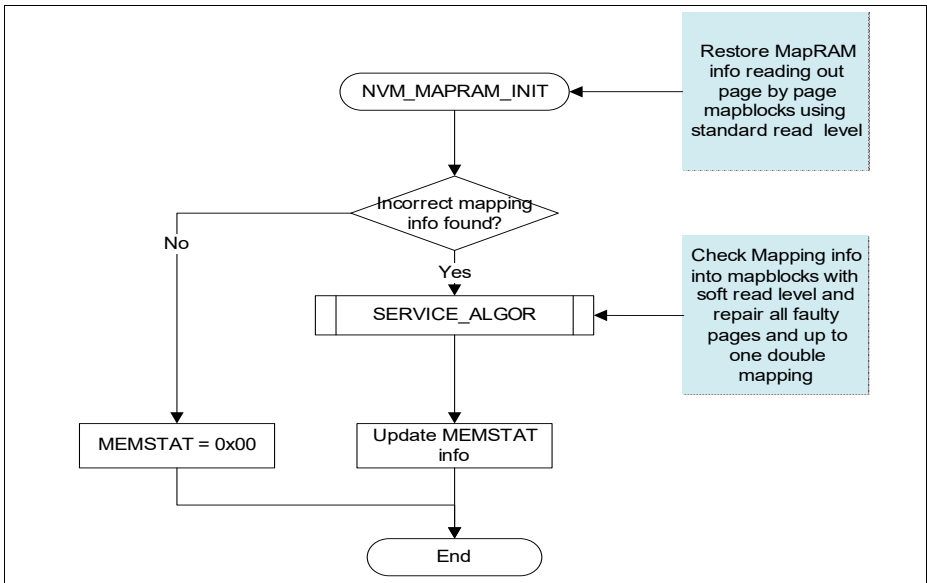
Restore MapRAM info reading out page by page mapblocks using standard read level

NVM_MAPRAM_INIT

Incorrect mapping info found?

No

Yes

Check Mapping info into mapblocks with soft read level and repair all faulty pages and up to one double mapping

SERVICE_ALGOR

MEMSTAT = 0x00

Update MEMSTAT info

End